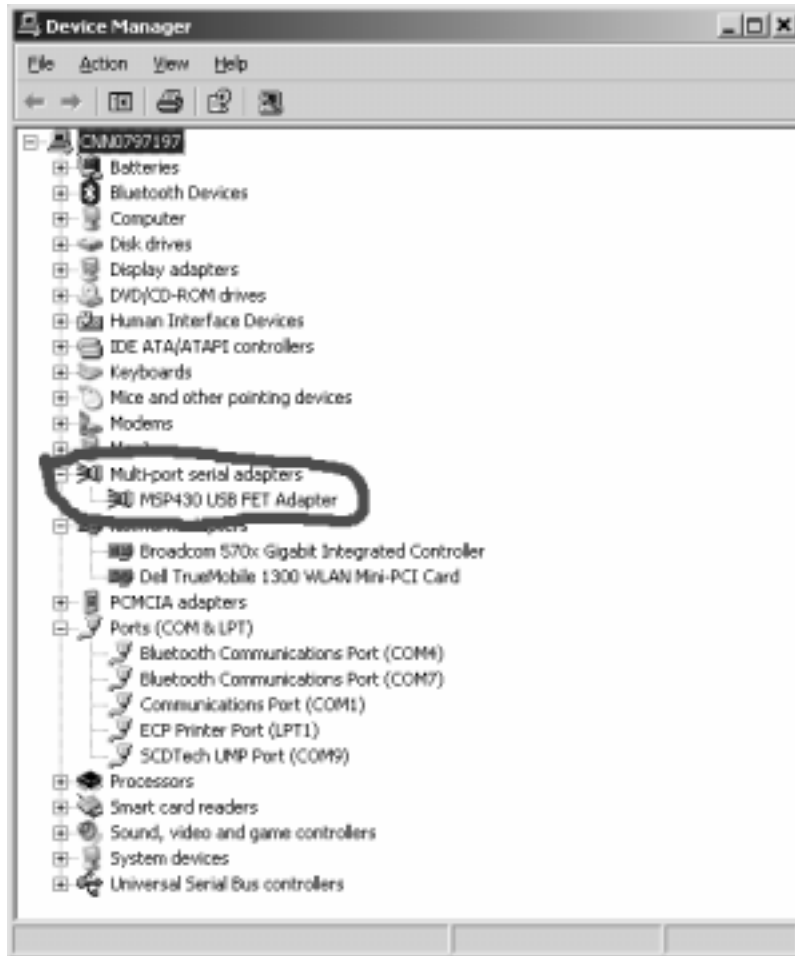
Device Manager

File Action View Help

CNN0797197
Batteries
Bluetooth Devices
Computer
Disk drives
Display adapters
DVD/CD-ROM drives
Human Interface Devices
IDE ATA/ATAPI controllers
Keyboards
Mice and other pointing devices
Modems
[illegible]
Multi-port serial adapters
MSP430 USB FET Adapter
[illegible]
Broadcom 570x Gigabit Integrated Controller
Dell TrueMobile 1300 WLAN Mini-PCI Card
PCMCIA adapters
Ports (COM & LPT)
Bluetooth Communications Port (COM4)
Bluetooth Communications Port (COM7)
Communications Port (COM1)
ECP Printer Port (LPT1)
SCDTech UMP Port (COM9)
Processors
Smart card readers
Sound, video and game controllers
System devices
Universal Serial Bus controllers